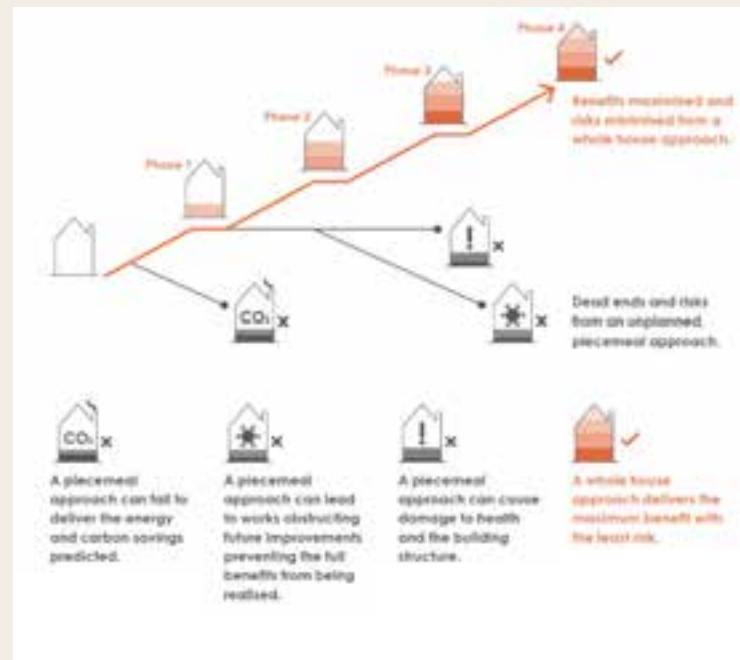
Phase 4

Phase 3

Phase 2

Phase 1

Benefits maximised and risks minimised from a whole house approach.

$CO_2$

Dead ends and risks from an unplanned, piecemeal approach.

$CO_2$

A piecemeal approach can fail to deliver the energy and carbon savings predicted.

A piecemeal approach can lead to works obstructing future improvements preventing the full benefits from being realised.

A piecemeal approach can cause damage to health and the building structure.

A whole house approach delivers the maximum benefit with the least risk.